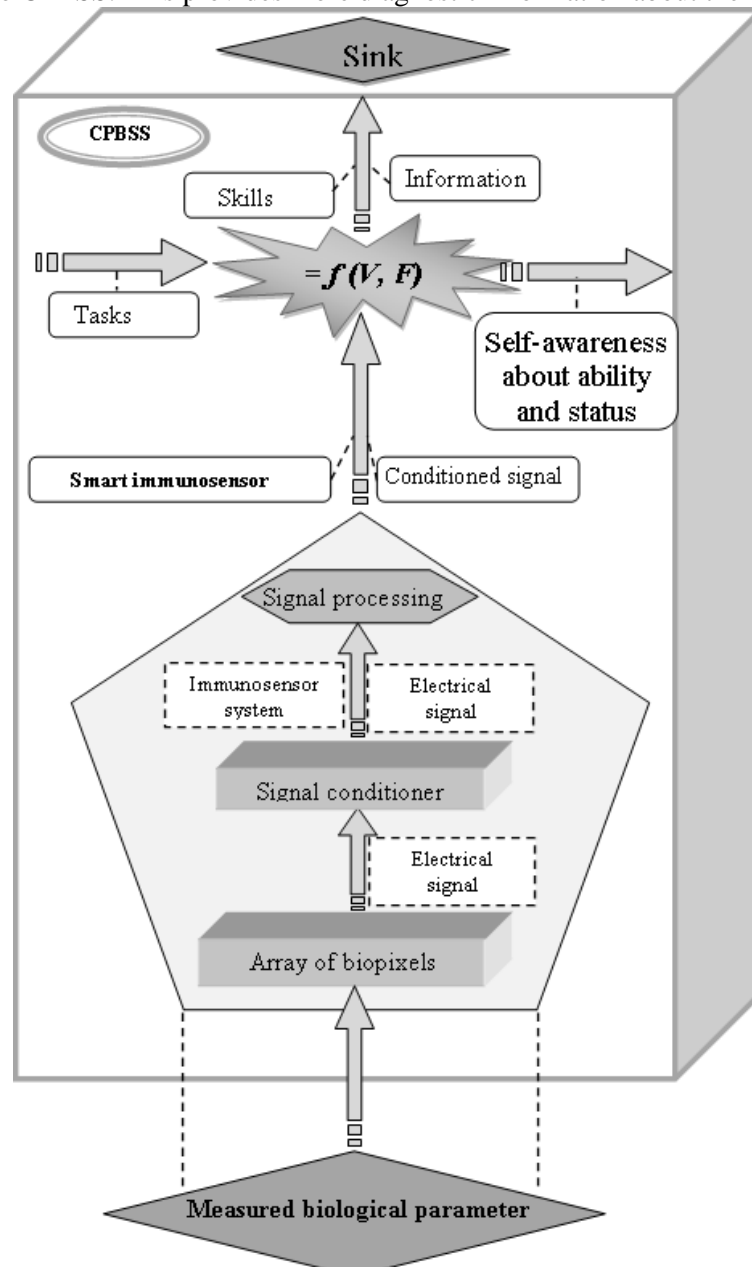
Sink

CPBSS

Skills

Information

Tasks

$= f(V, F)$

Self-awareness about ability and status

Smart immunosensor

Conditioned signal

Signal processing

Immunosensor system

Electrical signal

Signal conditioner

Electrical signal

Array of biopixels

Measured biological parameter